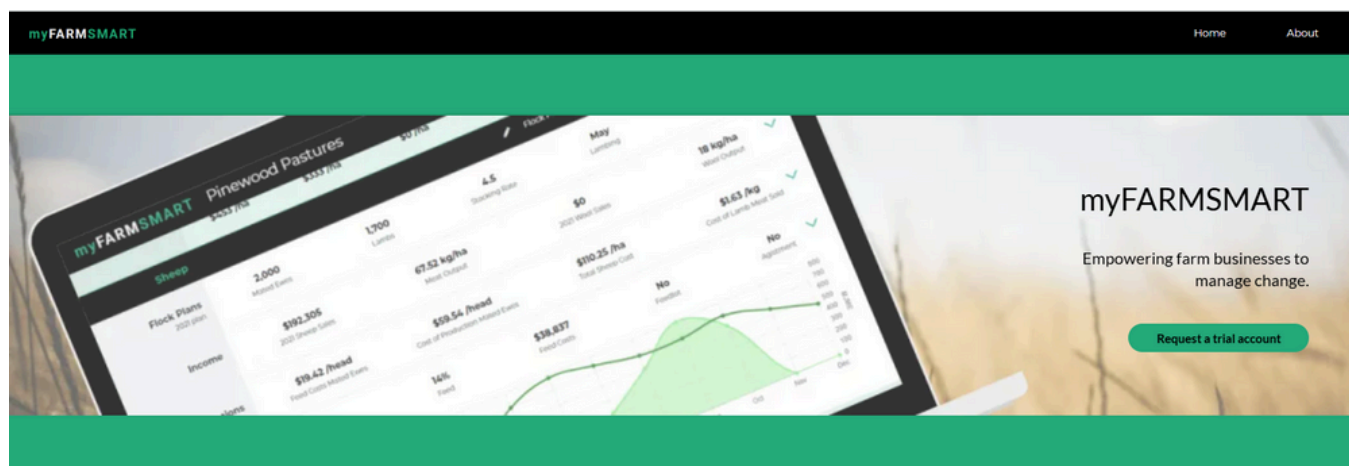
myFARMSMART

Home About

myFARMSMART Pinewood Pastures

Sheep

Flock Plans
2021 plan

Income

2,000
Mated Ewes

1,700
Lambs

4.5
Stocking Rate

May
Lambing

18 kg/ha
Wool Output

$192,305
2020 Sheep Sales

67.52 kg/ha
Meat Output

$0
2021 Wool Sales

$1.63 /kg
Cost of Lamb Meat Sold

$59.54 /head
Cost of Production Mated Ewes

$110.25 /ha
Total Sheep Cost

No
Agistment

$19.42 /head
Feed Costs Mated Ewes

$38,837
Feed Costs

No
Feedlot

14%
Feed

Oct
Nov
Dec

myFARMSMART

Empowering farm businesses to manage change.

Request a trial account